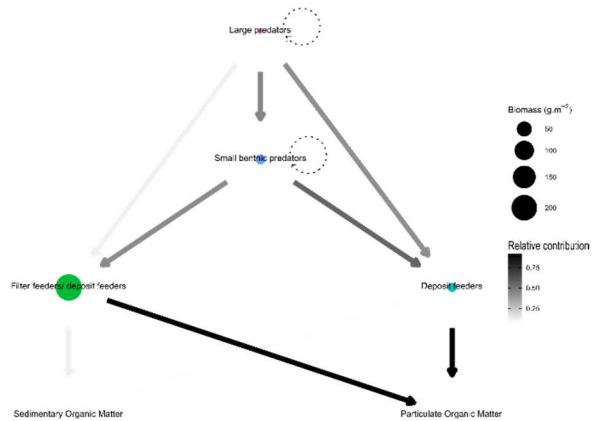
Large predators

Small benthic predators

Filter feeders/ deposit feeders

Deposit feeders

Sedimentary Organic Matter

Particulate Organic Matter

Biomass (g.m$^{-2}$)

50

100

150

200

Relative contribution

0.75

0.50

0.25